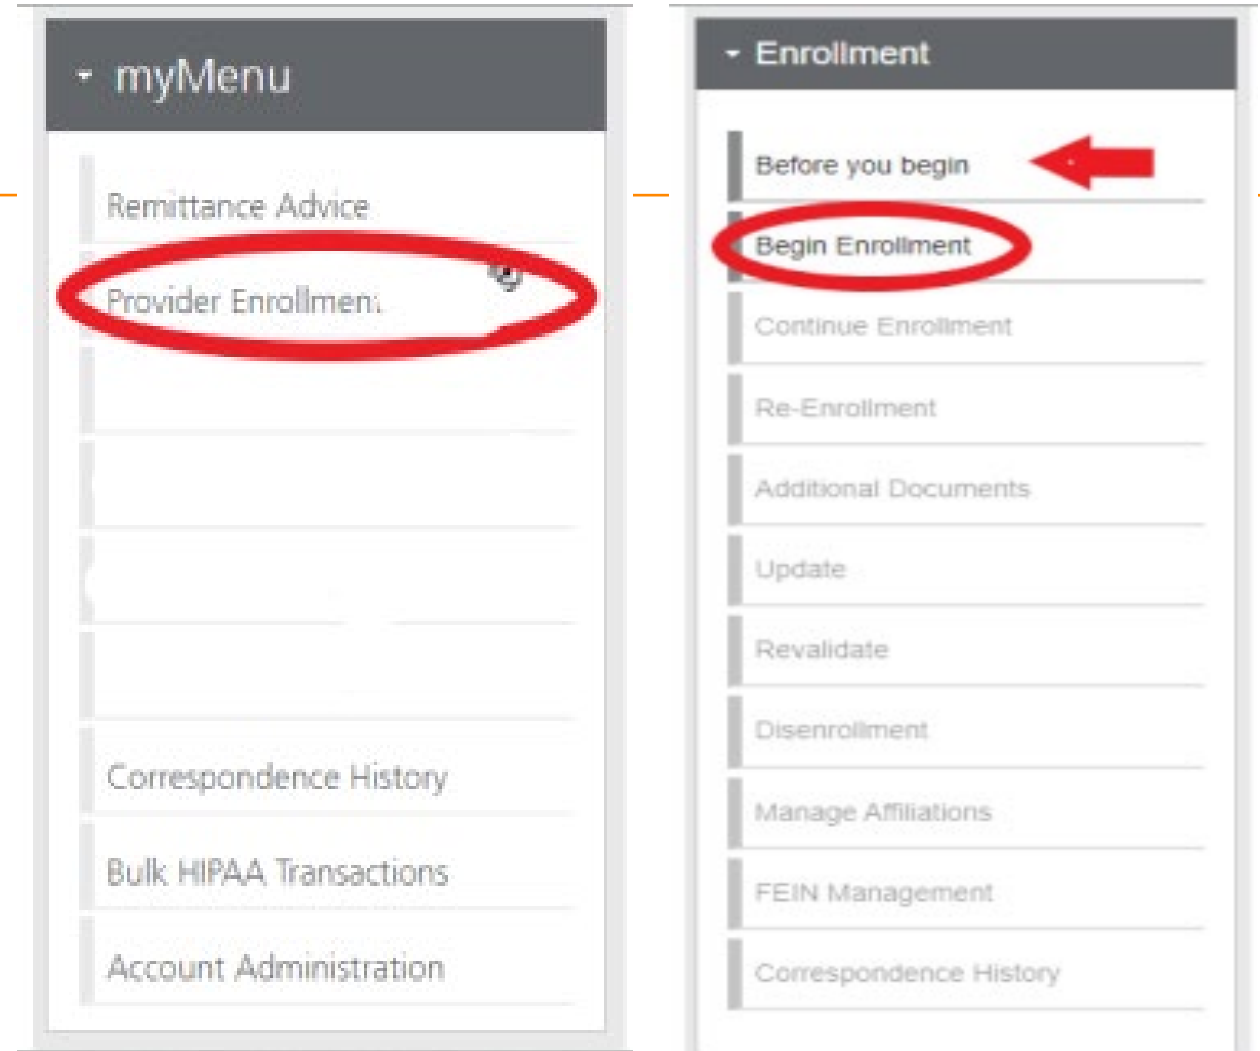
myMenu

Remittance Advice

Provider Enrollment

Correspondence History

Bulk HIPAA Transactions

Account Administration

Enrollment

Before you begin

Begin Enrollment

Continue Enrollment

Re-Enrollment

Additional Documents

Update

Revalidate

Disenrollment

Manage Affiliations

FEIN Management

Correspondence History